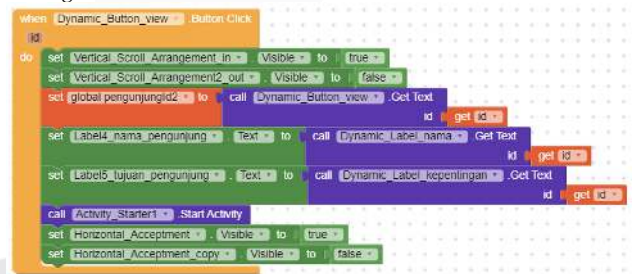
when Dynamic_Button_view . Button Click
id
do set Vertical_Scroll_Arrangement_In . Visible to true
set Vertical_Scroll_Arrangement2_out . Visible to false
set global pengunjungId2 to call Dynamic_Button_view .Get Text
id get id
set Label4_nama_pengunjung . Text to call Dynamic_Label_nama .Get Text
id get id
set Label5_tujuan_pengunjung . Text to call Dynamic_Label_kepentingan .Get Text
id get id
call Activity_Starter1 .Start Activity
set Horizontal_Acceptment . Visible to true
set Horizontal_Acceptment_copy . Visible to false